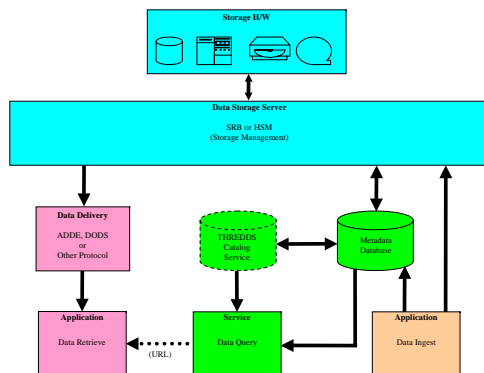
Storage H/W

Data Storage Server

SRB or HSM
(Storage Management)

Data Delivery

ADDE, DODS
or
Other Protocol

THREDDS
Catalog
Service

Metadata
Database

Application

Data Retrieve

(URL)

Service

Data Query

Application

Data Ingest